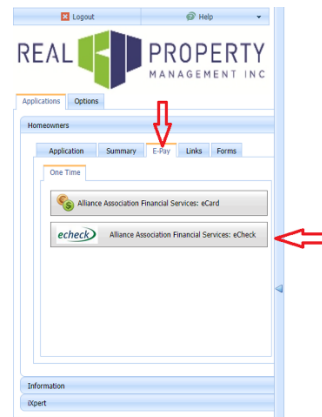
Logout
Help

REAL PROPERTY MANAGEMENT INC

Applications
Options

Homeowners

Application
Summary
E-Pay
Links
Forms

One Time

Alliance Association Financial Services: eCard

echeck
Alliance Association Financial Services: eCheck

Information
iXpert